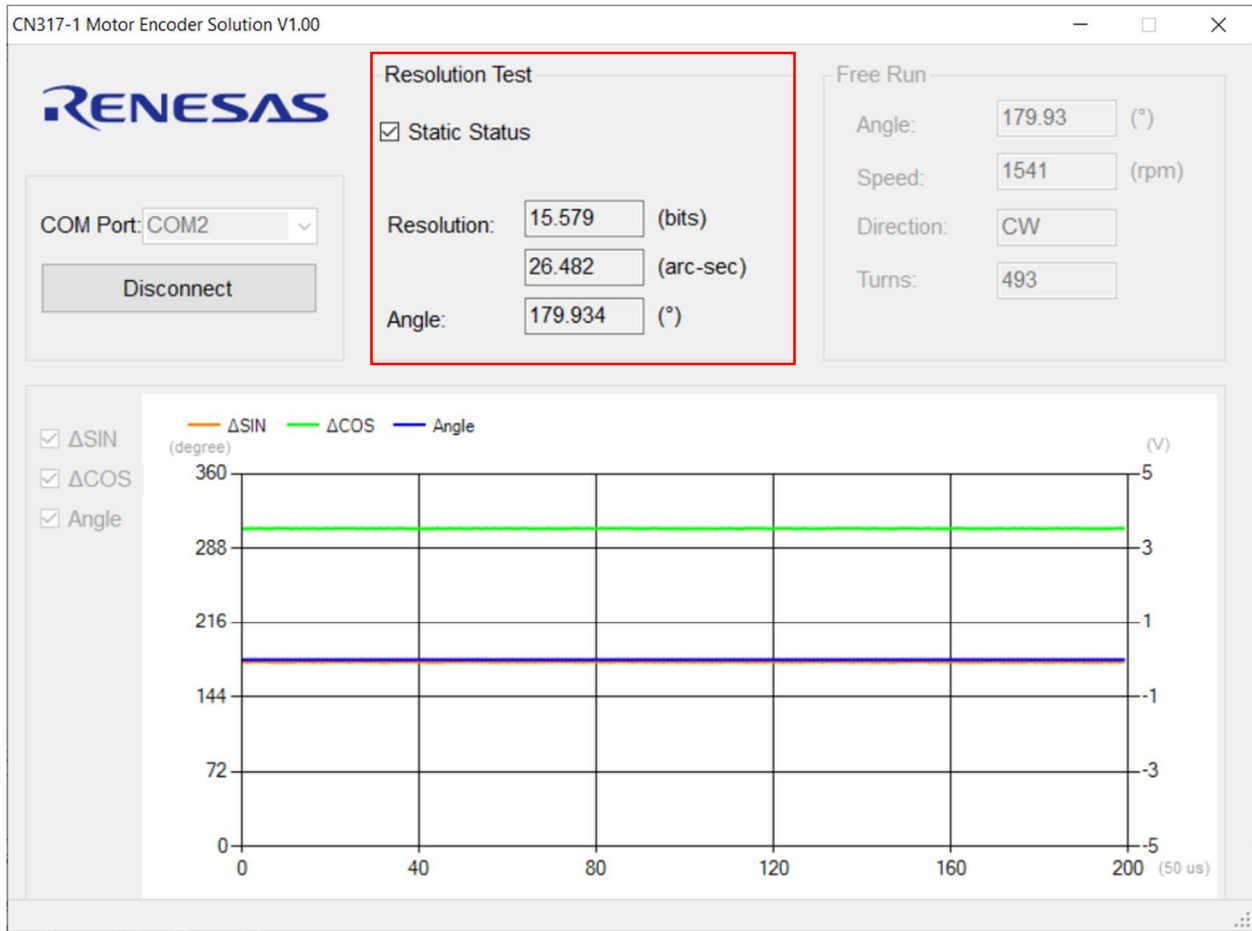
CN317-1 Motor Encoder Solution V1.00

RENESAS

COM Port: COM2

Disconnect

Resolution Test

☑ Static Status

Resolution: 15.579 (bits)

26.482 (arc-sec)

Angle: 179.934 (°)

Free Run

Angle: 179.93 (°)

Speed: 1541 (rpm)

Direction: CW

Turns: 493

☑ ΔSIN
☑ ΔCOS
☑ Angle

ΔSIN ΔCOS Angle

(degree)

(V)

360
288
216
144
72
0

5
3
1
-1
-3
-5

0 40 80 120 160 200 (50 us)